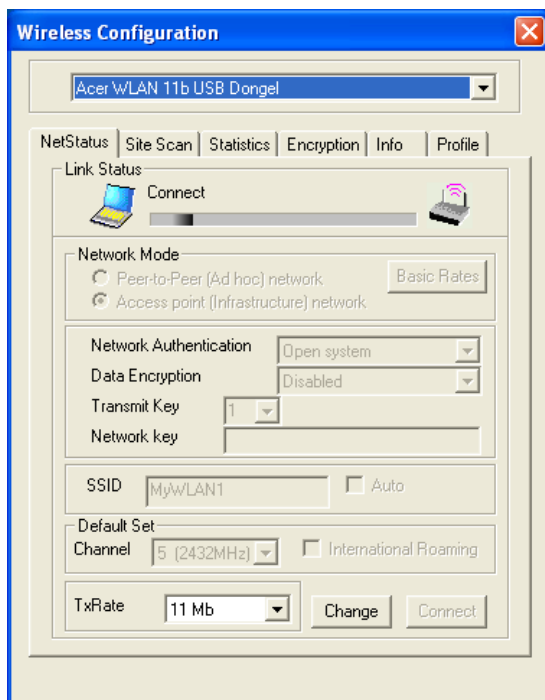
Wireless Configuration

Acer WLAN 11b USB Dongel

NetStatus | Site Scan | Statistics | Encryption | Info | Profile

Link Status

Connect

Network Mode

Peer-to-Peer (Ad hoc) network

Access point (Infrastructure) network

Basic Rates

Network Authentication Open system

Data Encryption Disabled

Transmit Key 1

Network key

SSID MyWLAN1 Auto

Default Set

Channel 5 (2432MHz) International Roaming

TxRate 11 Mb Change Connect